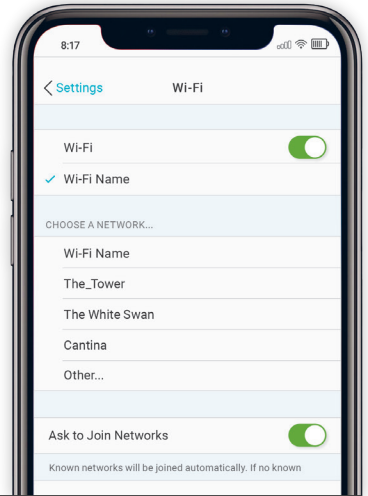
8:17

Settings Wi-Fi

Wi-Fi

✓ Wi-Fi Name

CHOOSE A NETWORK...

Wi-Fi Name

The_Tower

The White Swan

Cantina

Other...

Ask to Join Networks

Known networks will be joined automatically. If no known